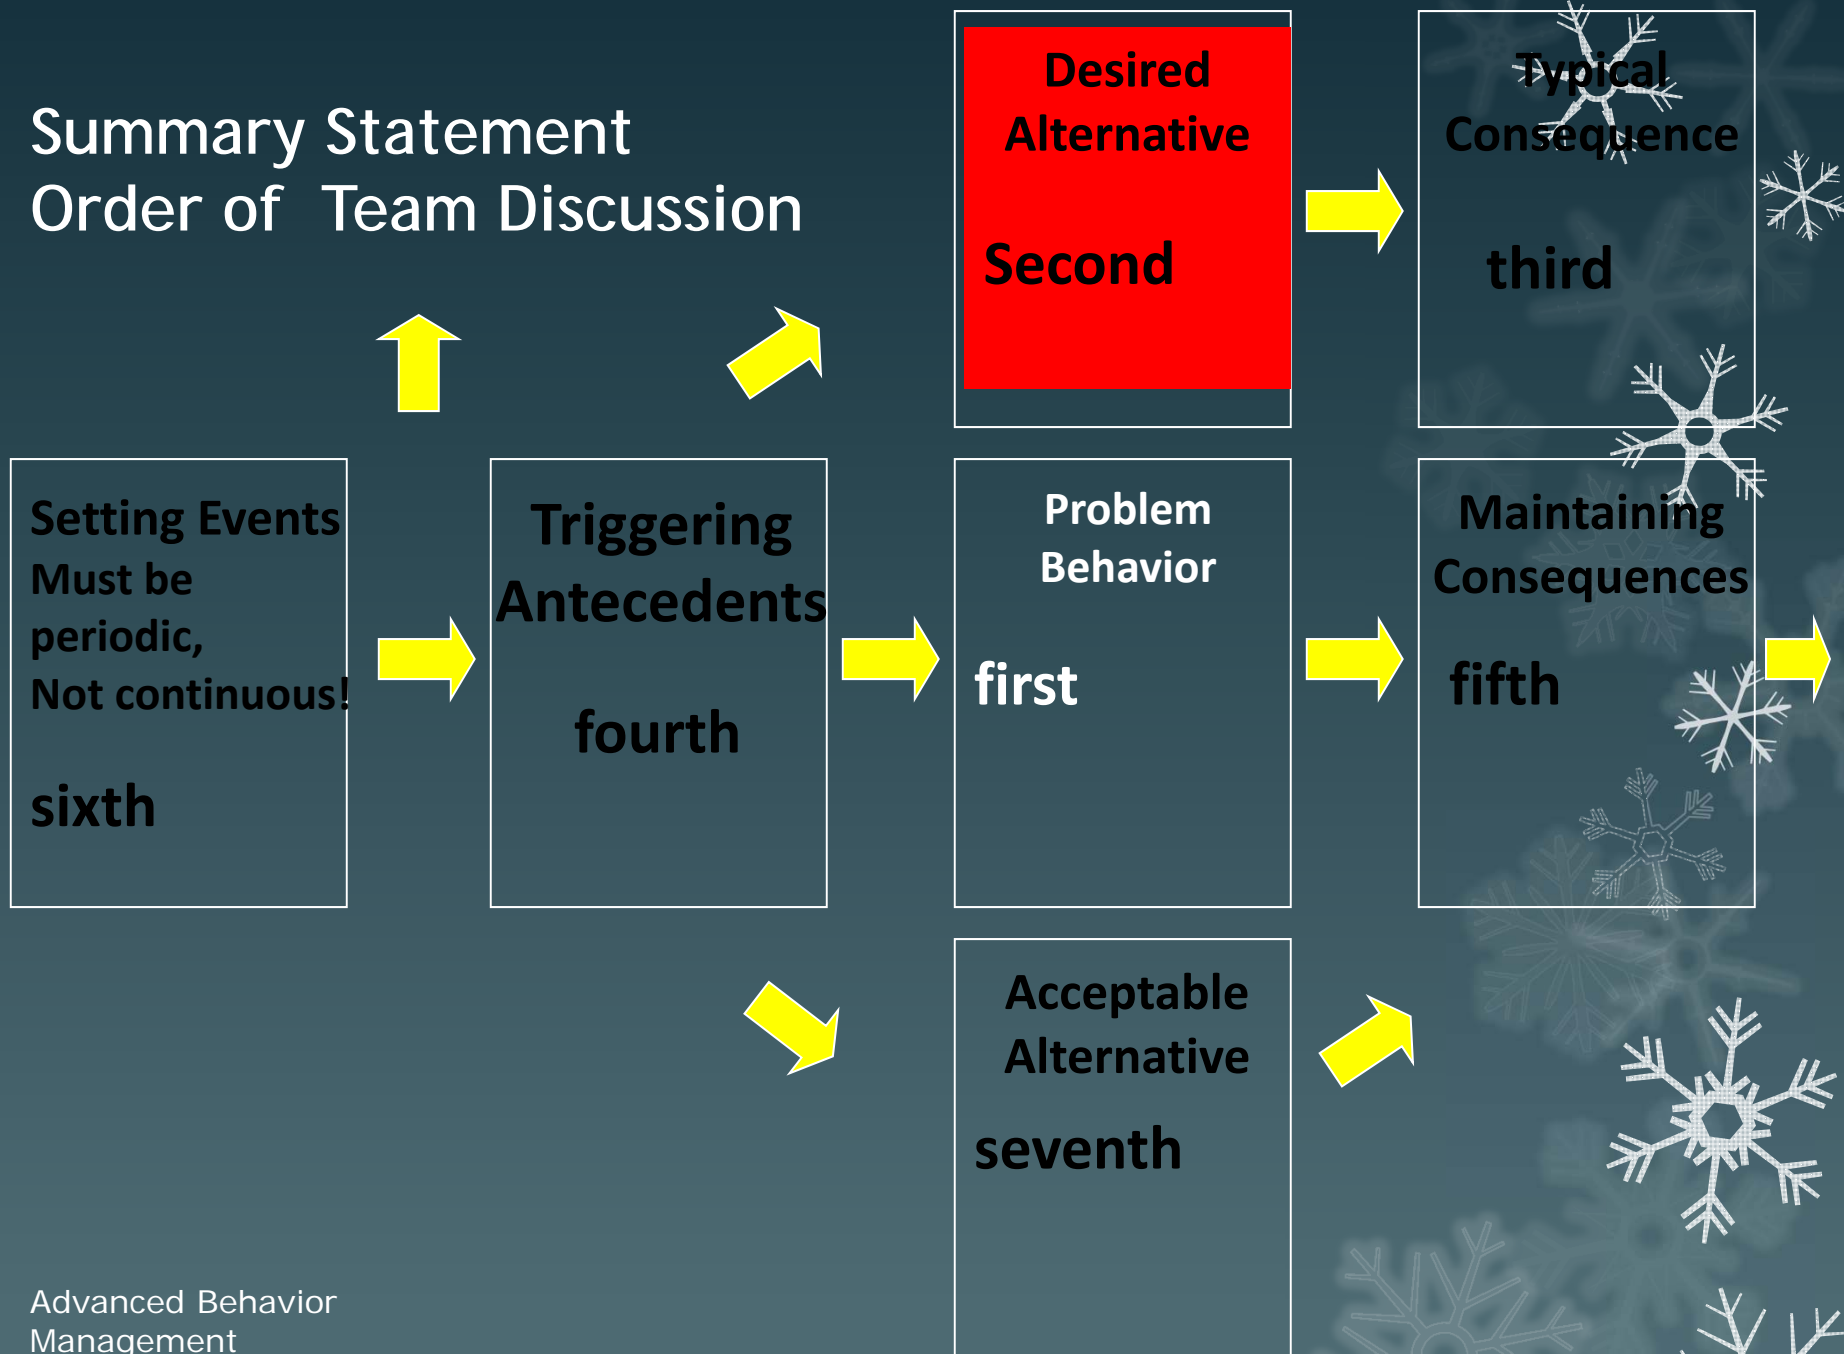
Summary Statement
Order of Team Discussion

Desired Alternative

Second

Typical Consequence

third

Setting Events
Must be periodic,
Not continuous!

sixth

Triggering Antecedents

fourth

Problem Behavior

first

Maintaining Consequences

fifth

Acceptable Alternative

seventh

Advanced Behavior Management